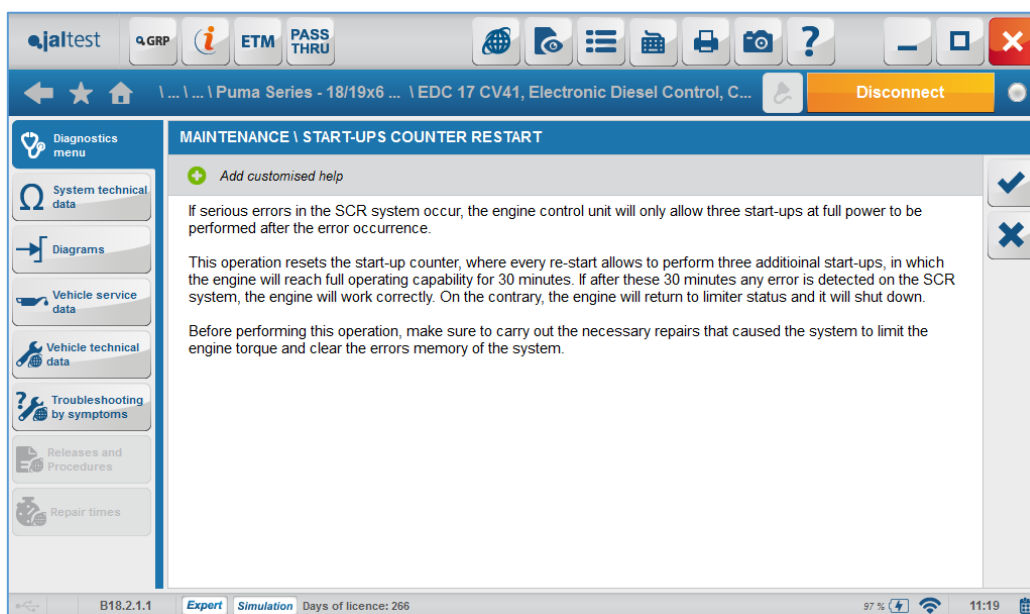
jaltest GRP ETM PASS THRU

\ ... \ ... \ Puma Series - 18/19x6 ... \ EDC 17 CV41, Electronic Diesel Control, C...

Disconnect

Diagnostics menu

System technical data

Diagrams

Vehicle service data

Vehicle technical data

Troubleshooting by symptoms

Releases and Procedures

Repair times

MAINTENANCE \ START-UPS COUNTER RESTART

Add customised help

If serious errors in the SCR system occur, the engine control unit will only allow three start-ups at full power to be performed after the error occurrence.

This operation resets the start-up counter, where every re-start allows to perform three additioinal start-ups, in which the engine will reach full operating capability for 30 minutes. If after these 30 minutes any error is detected on the SCR system, the engine will work correctly. On the contrary, the engine will return to limiter status and it will shut down.

Before performing this operation, make sure to carry out the necessary repairs that caused the system to limit the engine torque and clear the errors memory of the system.

B18.2.1.1 Expert Simulation Days of licence: 266 97 % 11:19